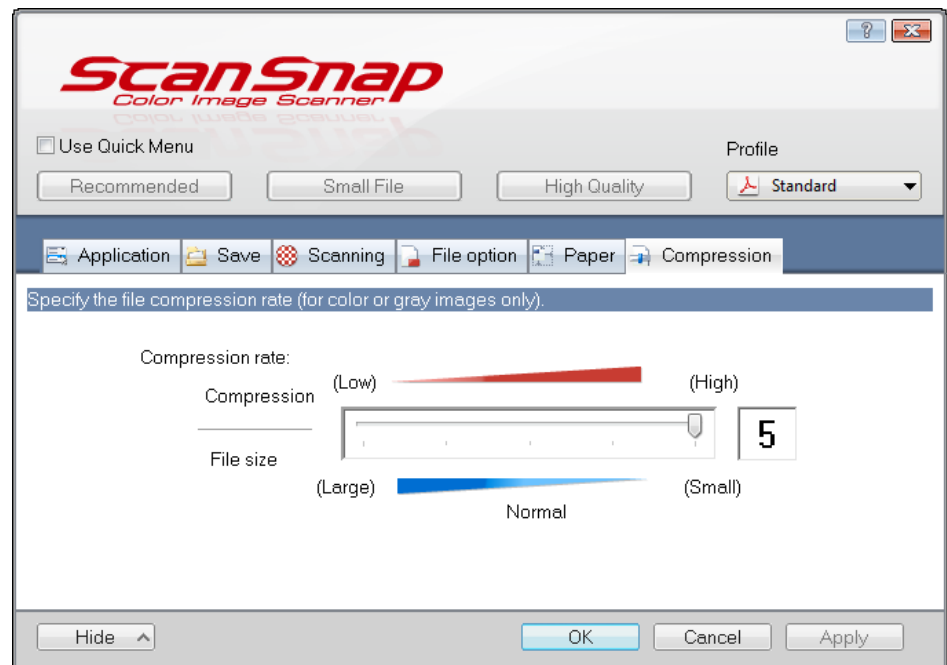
?

ScanSnap
Color Image Scanner

Use Quick Menu

Profile

Recommended

Small File

High Quality

Standard

Application

Save

Scanning

File option

Paper

Compression

Specify the file compression rate (for color or gray images only).

Compression rate:

Compression

(Low)

(High)

5

File size

(Large)

(Small)

Normal

Hide

OK

Cancel

Apply